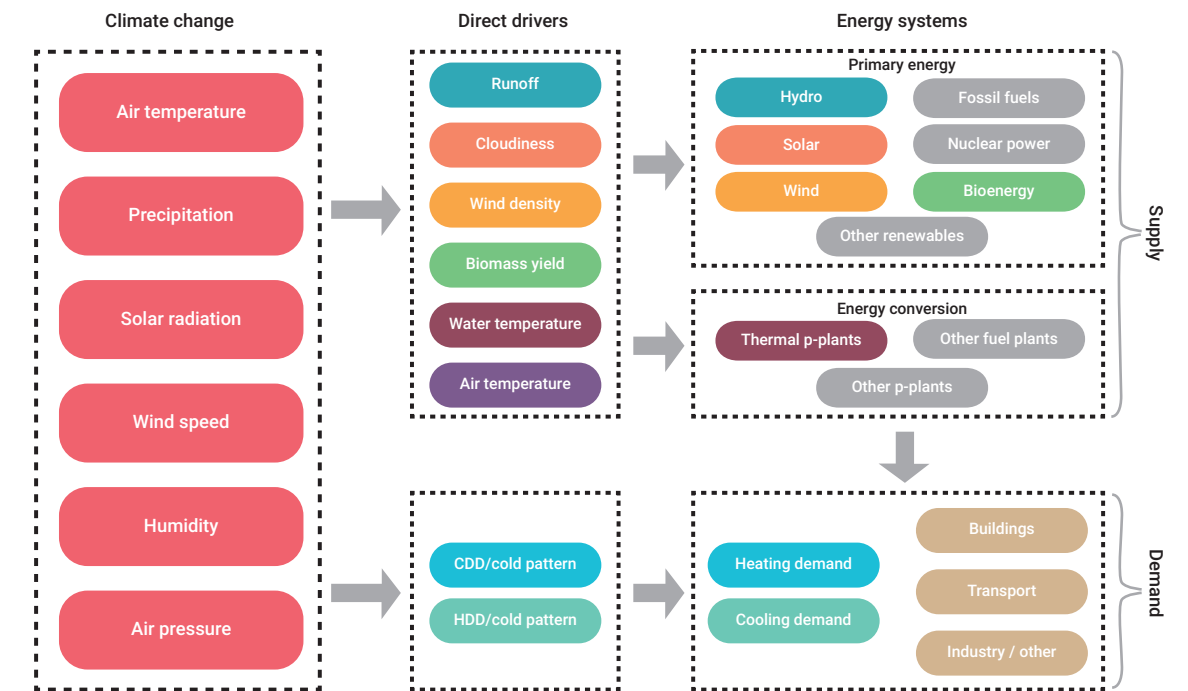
Climate change

Air temperature

Precipitation

Solar radiation

Wind speed

Humidity

Air pressure

Direct drivers

Runoff

Cloudiness

Wind density

Biomass yield

Water temperature

Air temperature

CDD/cold pattern

HDD/cold pattern

Energy systems

Primary energy

Hydro

Fossil fuels

Solar

Nuclear power

Wind

Bioenergy

Other renewables

Energy conversion

Thermal p-plants

Other fuel plants

Other p-plants

Supply

Heating demand

Cooling demand

Buildings

Transport

Industry / other

Demand